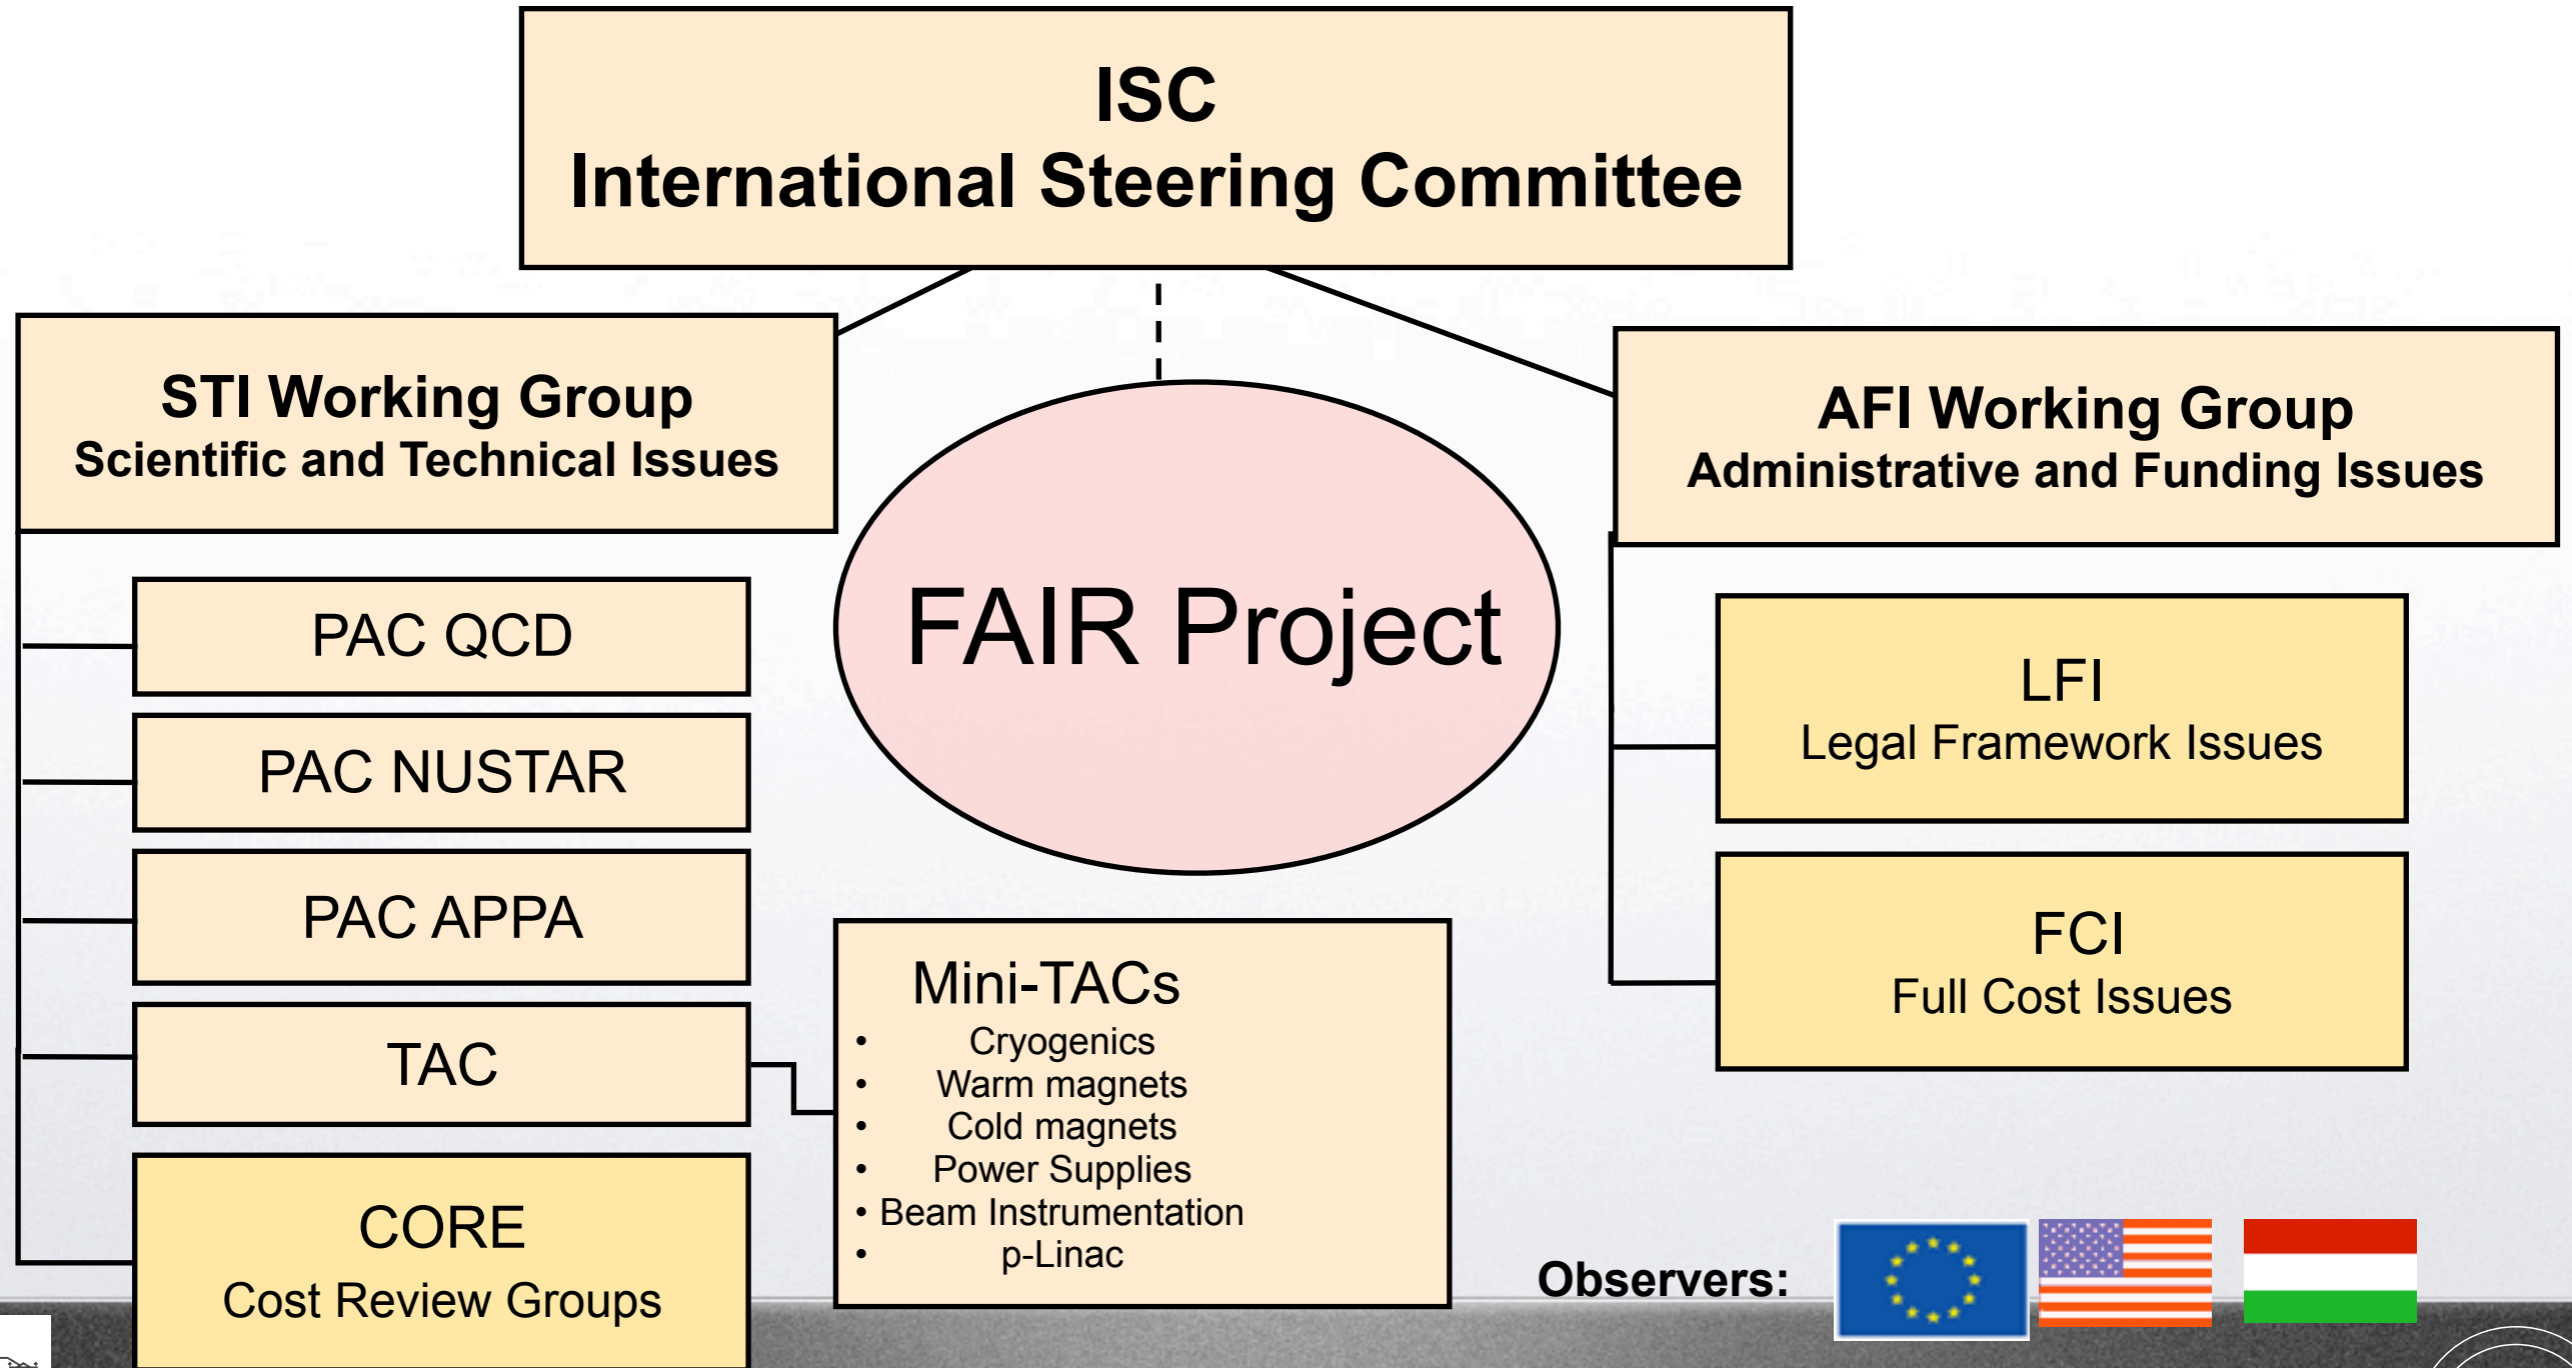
ISC
International Steering Committee

STI Working Group
Scientific and Technical Issues

FAIR Project

AFI Working Group
Administrative and Funding Issues

PAC QCD

PAC NUSTAR

PAC APPA

TAC

CORE
Cost Review Groups

Mini-TACs
• Cryogenics
• Warm magnets
• Cold magnets
• Power Supplies
• Beam Instrumentation
• p-Linac

LFI
Legal Framework Issues

FCI
Full Cost Issues

Observers: